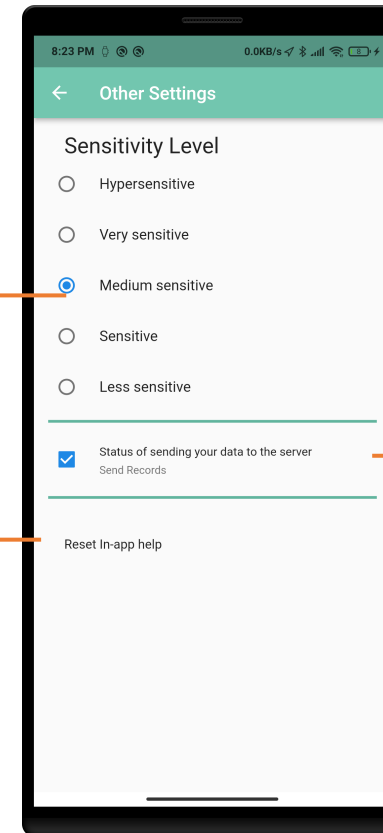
8:23 PM
0.0KB/s

Other Settings

Sensitivity Level

Hypersensitive

Very sensitive

Medium sensitive

Sensitive

Less sensitive

Status of sending your data to the server
Send Records

Reset In-app help